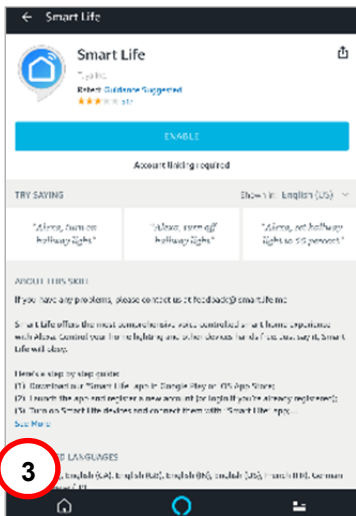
Smart Life

Smart Life
Tuya Inc.
Rated: Guidance Suggested
★★★ 312

ENABLE

Account linking required

TRY SAYING

Shown in: English (US)

"Alexa, turn on hallway light"

"Alexa, turn off hallway light"

"Alexa, set hallway light to 50 percent"

ABOUT THIS SKILL

If you have any problems, please contact us at feedback@smartlife.me

Smart Life offers the most comprehensive voice controlled smart home experience with Alexa. Control your home lighting and other devices hands free. Just say it, Smart Life will obey.

Here's a step by step guide:
(1). Download our "Smart Life" app in Google Play or iOS App Store;
(2). Launch the app and register a new account (or login if you're already registered);
(3). Turn on Smart Life devices and connect them with "Smart Life" app...

See More

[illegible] LANGUAGES

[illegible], English (CA), English (GB), English (IN), English (US), French (FR), German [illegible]

3